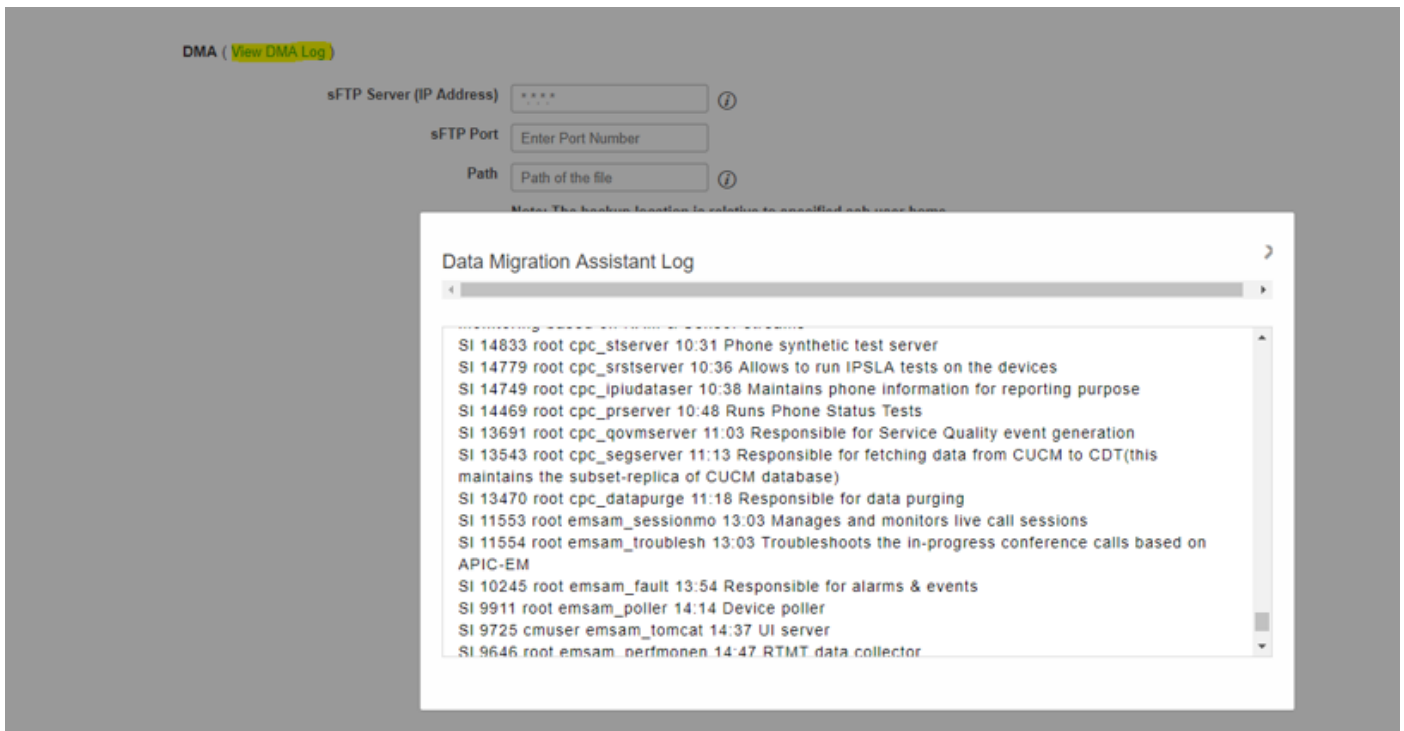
DMA ( View DMA Log )

sFTP Server (IP Address) ****

sFTP Port Enter Port Number

Path Path of the file

Note: The backup location is relative to specified ssh user home

Data Migration Assistant Log

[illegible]
SI 14833 root cpc_stserver 10:31 Phone synthetic test server
SI 14779 root cpc_srstserver 10:36 Allows to run IPSLA tests on the devices
SI 14749 root cpc_ipiudataser 10:38 Maintains phone information for reporting purpose
SI 14469 root cpc_prserver 10:48 Runs Phone Status Tests
SI 13691 root cpc_qovmserver 11:03 Responsible for Service Quality event generation
SI 13543 root cpc_segserver 11:13 Responsible for fetching data from CUCM to CDT(this maintains the subset-replica of CUCM database)
SI 13470 root cpc_datapurge 11:18 Responsible for data purging
SI 11553 root emsam_sessionmo 13:03 Manages and monitors live call sessions
SI 11554 root emsam_troublesh 13:03 Troubleshoots the in-progress conference calls based on APIC-EM
SI 10245 root emsam_fault 13:54 Responsible for alarms & events
SI 9911 root emsam_poller 14:14 Device poller
SI 9725 cmuser emsam_tomcat 14:37 UI server
SI 9646 root emsam_perfmonen 14:47 RTMT data collector